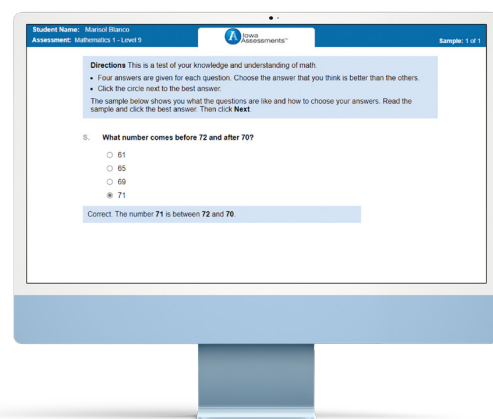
Student Name: Marisol Blanco
Assessment: Mathematics 1 - Level 9

Iowa Assessments™

Sample: 1 of 1

**Directions** This is a test of your knowledge and understanding of math.

• Four answers are given for each question. Choose the answer that you think is better than the others.
• Click the circle next to the best answer.

The sample below shows you what the questions are like and how to choose your answers. Read the sample and click the best answer. Then click **Next**.

S. **What number comes before 72 and after 70?**

○ 61
○ 65
○ 69
◉ 71

Correct. The number **71** is between **72** and **70**.